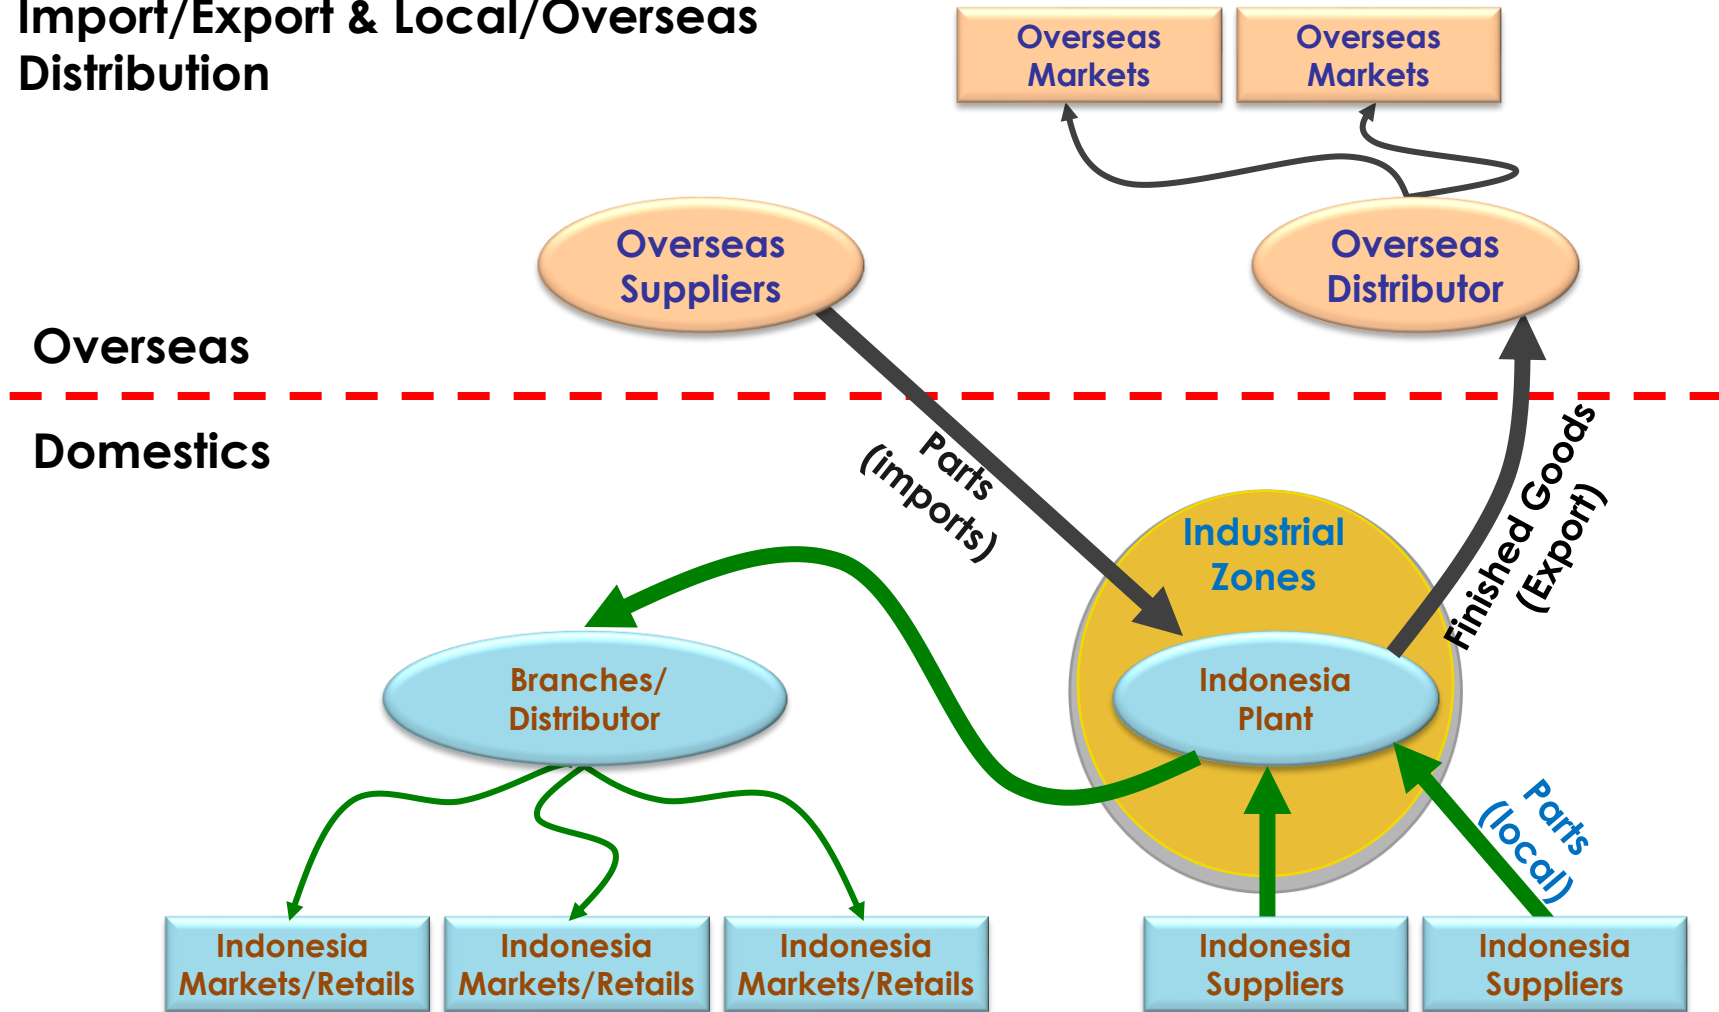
Import/Export & Local/Overseas Distribution

Overseas Markets

Overseas Markets

Overseas Suppliers

Overseas Distributor

Overseas

Domestics

Parts (imports)

Finished Goods (Export)

Industrial Zones

Branches/ Distributor

Indonesia Plant

Parts (local)

Indonesia Markets/Retails

Indonesia Markets/Retails

Indonesia Markets/Retails

Indonesia Suppliers

Indonesia Suppliers